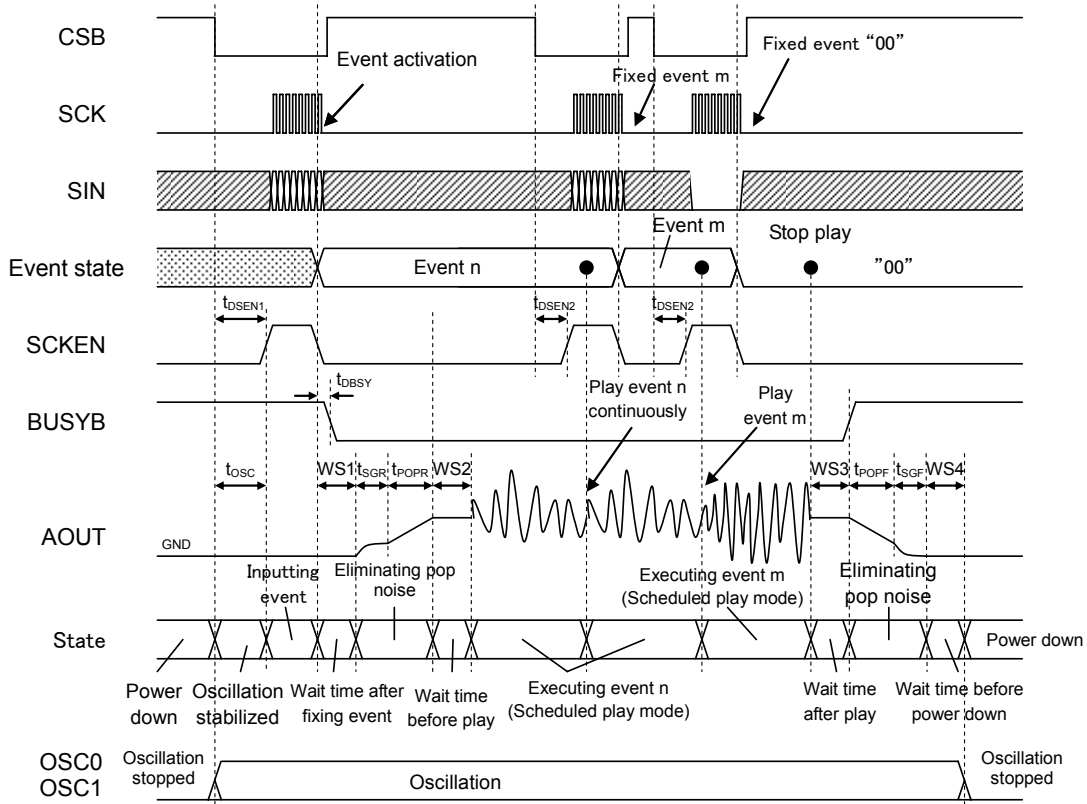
CSB
Event activation
Fixed event "00"
SCK
Fixed event m
SIN
Event m
Stop play
Event state
Event n
"00"
$t_{DSEN1}$
$t_{DSEN2}$
$t_{DSEN2}$
SCKEN
$t_{DBSY}$
Play event n continuously
Play event m
BUSYB
$t_{OSC}$
WS1 $t_{SGR}$ $t_{POPR}$ WS2
WS3 $t_{POPF}$ $t_{SGF}$ WS4
AOUT
GND
Inputting event
Eliminating pop noise
Executing event m (Scheduled play mode)
Eliminating pop noise
State
Power down
Power down
Oscillation stabilized
Wait time after fixing event
Wait time before play
Executing event n (Scheduled play mode)
Wait time after play
Wait time before power down
OSC0
OSC1
Oscillation stopped
Oscillation
Oscillation stopped